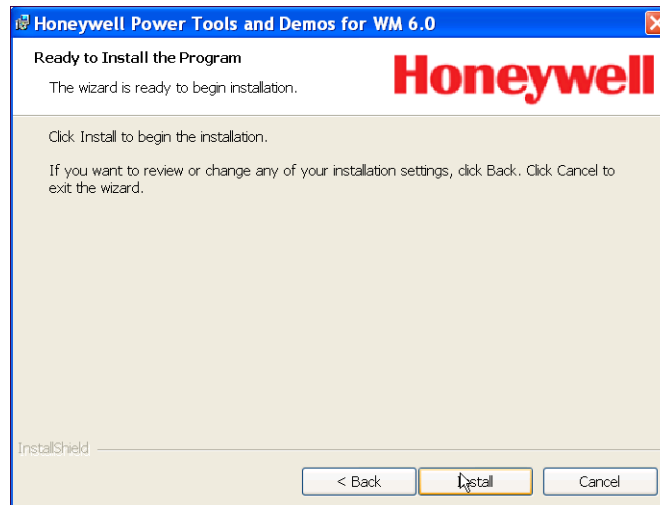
Honeywell Power Tools and Demos for WM 6.0

Ready to Install the Program

The wizard is ready to begin installation.

Honeywell

Click Install to begin the installation.

If you want to review or change any of your installation settings, click Back. Click Cancel to exit the wizard.

InstallShield

< Back

Install

Cancel